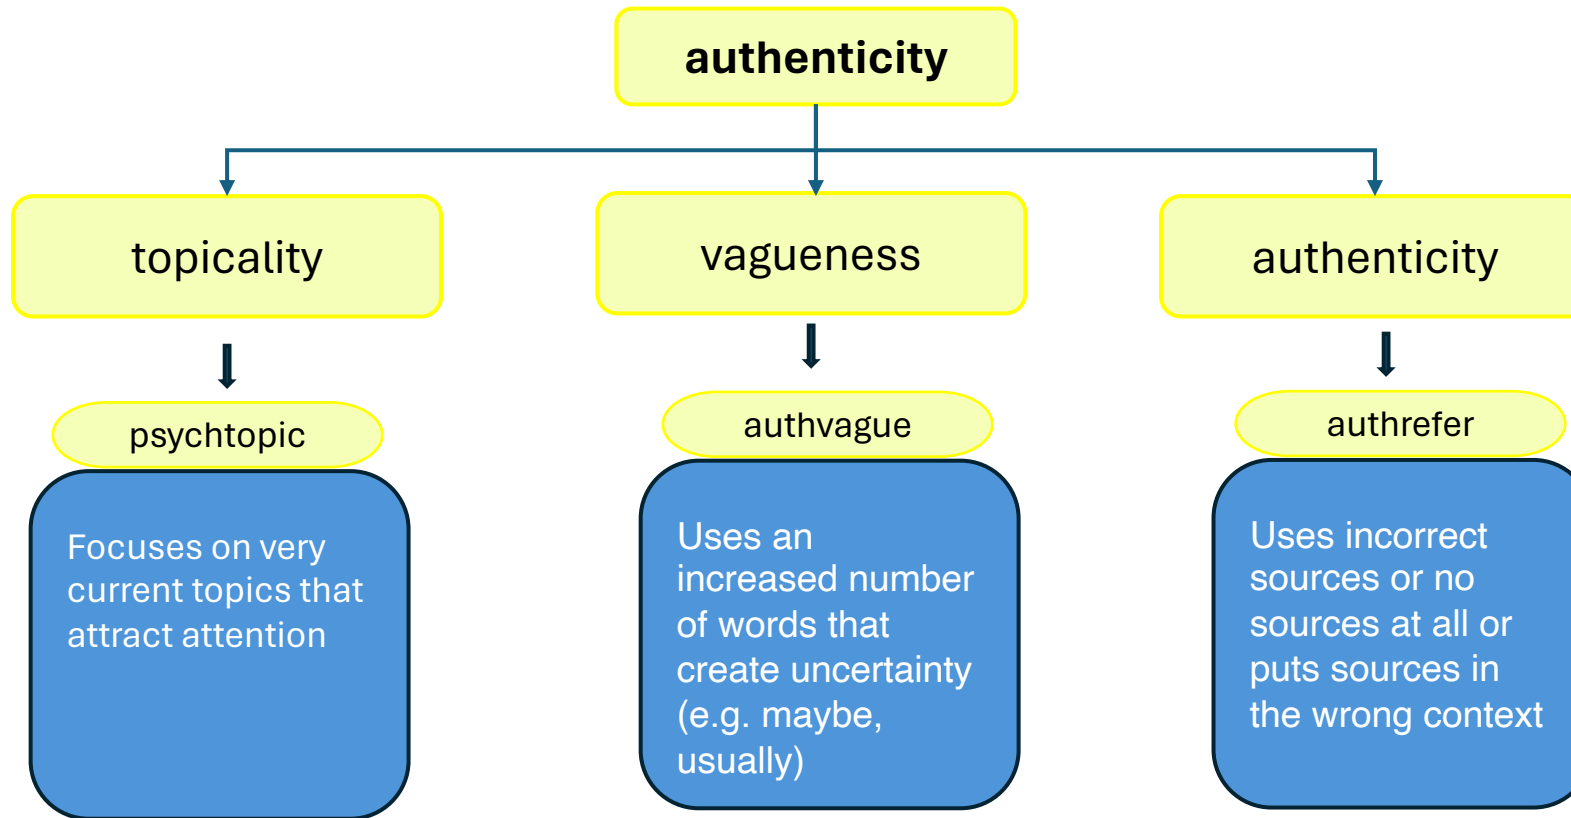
authenticity

topicality

psychtopic

Focuses on very current topics that attract attention

vagueness

authvague

Uses an increased number of words that create uncertainty (e.g. maybe, usually)

authenticity

authrefer

Uses incorrect sources or no sources at all or puts sources in the wrong context